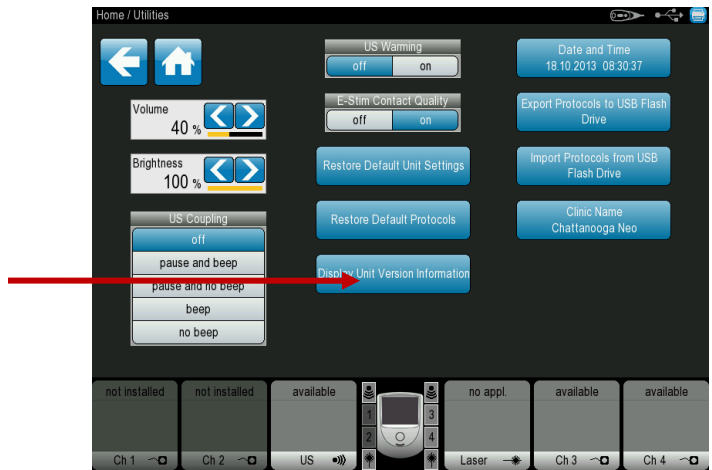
Home / Utilities

Volume
40 %

Brightness
100 %

US Coupling
off
pause and beep
pause and no beep
beep
no beep

US Warming
off on

E-Stim Contact Quality
off on

Restore Default Unit Settings

Restore Default Protocols

Display Unit Version Information

Date and Time
18.10.2013 08:30:37

Export Protocols to USB Flash Drive

Import Protocols from USB Flash Drive

Clinic Name
Chattanooga Neo

not installed
Ch 1

not installed
Ch 2

available
US

1 2 3 4

no appl.
Laser

available
Ch 3

available
Ch 4